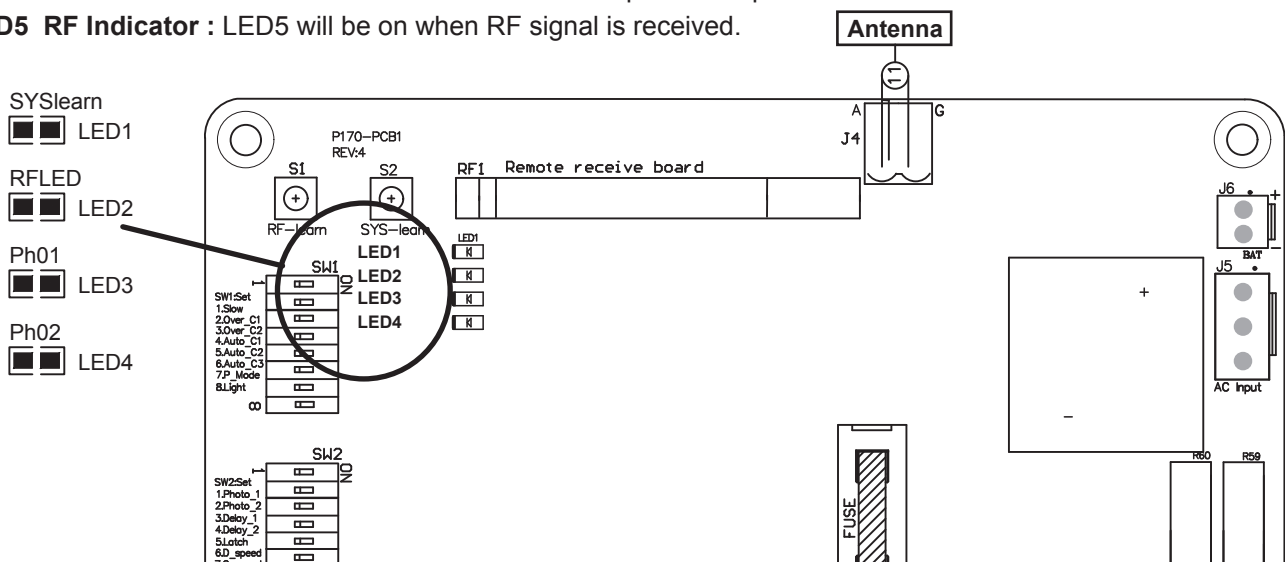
D5 RF Indicator : LED5 will be on when RF signal is received.

Antenna

SYSlearn
LED1

RFLED
LED2

Ph01
LED3

Ph02
LED4

P170-PCB1
REV:4

S1
RF-learn

S2
SYS-learn

RF1 Remote receive board

A G
J4

J6
+
-
BAT

J5
AC Input

+

-

LED1
LED1
LED2
LED3
LED4

SW1
1
ON
SW1:Set
1.Slow
2.Over_C1
3.Over_C2
4.Auto_C1
5.Auto_C2
6.Auto_C3
7.P_Mode
8.Light
8

SW2
1
ON
SW2:Set
1.Photo_1
2.Photo_2
3.Delay_1
4.Delay_2
5.Latch
6.D_speed

FUSE

R60
R59